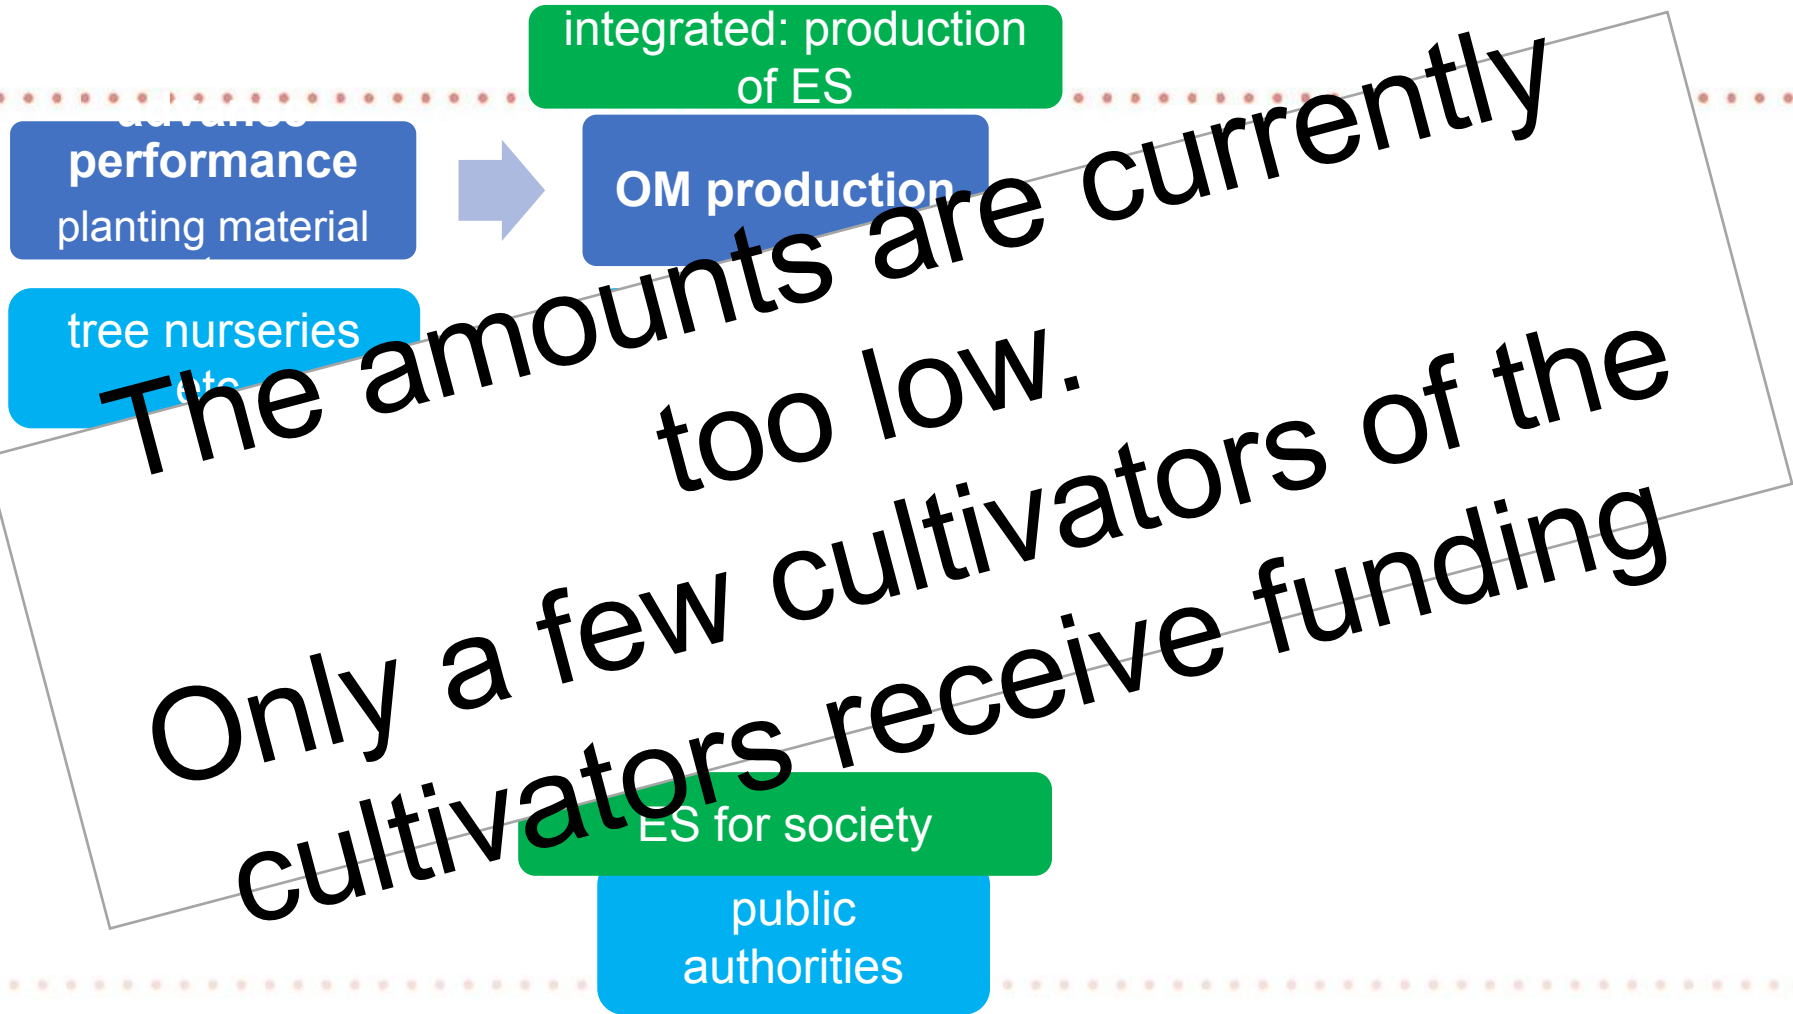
integrated: production of ES

performance
planting material

OM production

tree nurseries
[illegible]

The amounts are currently too low.
Only a few cultivators of the cultivators receive funding

ES for society

public authorities